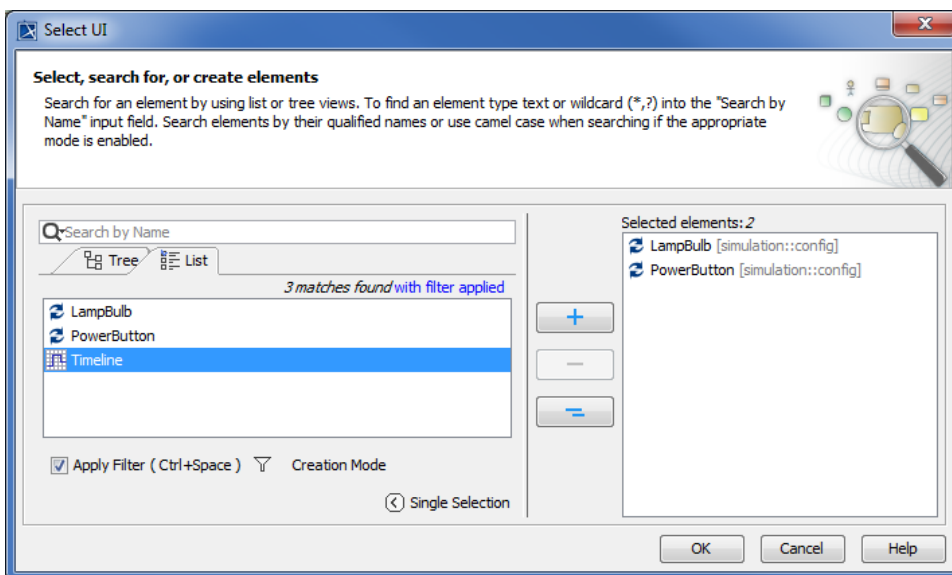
Select UI

Select, search for, or create elements

Search for an element by using list or tree views. To find an element type text or wildcard (*,?) into the "Search by Name" input field. Search elements by their qualified names or use camel case when searching if the appropriate mode is enabled.

Search by Name

Tree List

3 matches found with filter applied

LampBulb
PowerButton
Timeline

Apply Filter ( Ctrl+Space ) Creation Mode

Single Selection

+
−
=

Selected elements: 2

LampBulb [simulation::config]
PowerButton [simulation::config]

OK Cancel Help